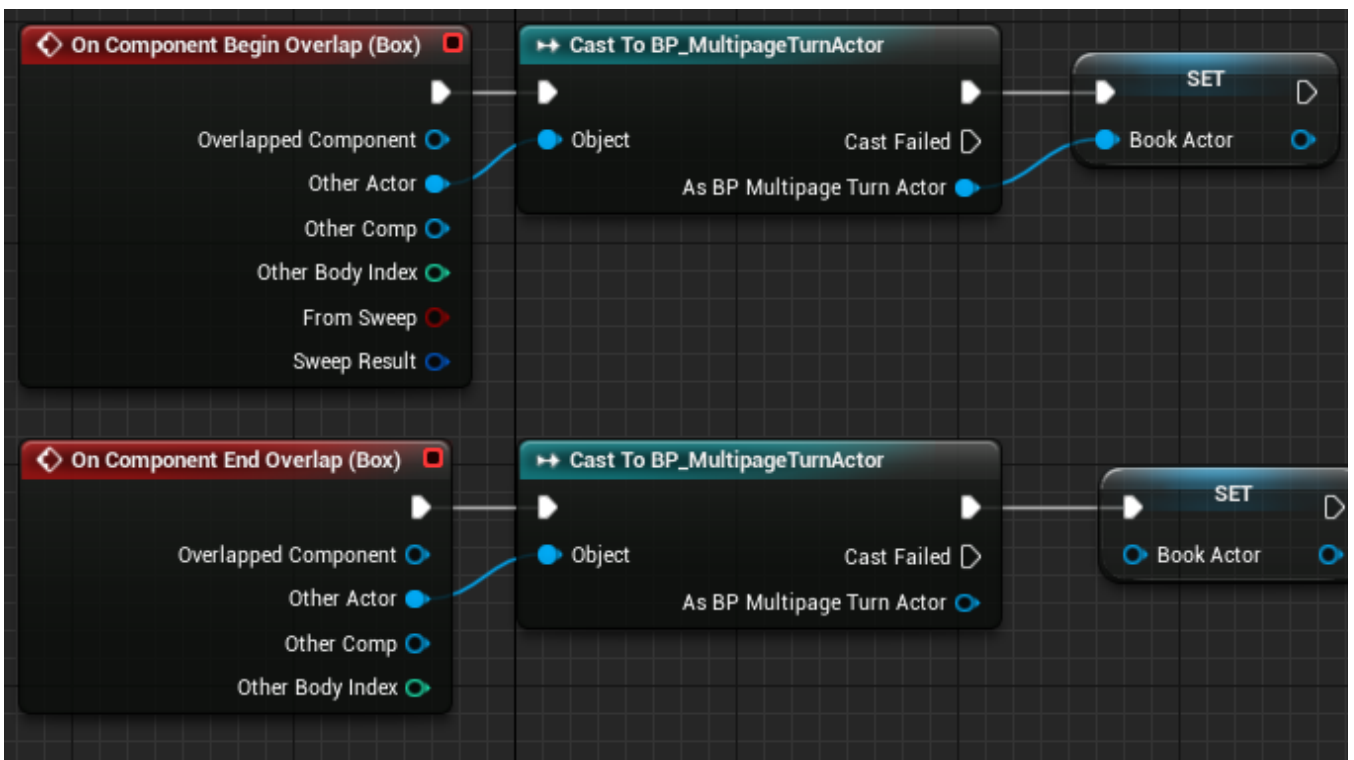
On Component Begin Overlap (Box)
Overlapped Component
Other Actor
Other Comp
Other Body Index
From Sweep
Sweep Result

Cast To BP_MultipageTurnActor
Object
Cast Failed
As BP Multipage Turn Actor

SET
Book Actor

On Component End Overlap (Box)
Overlapped Component
Other Actor
Other Comp
Other Body Index

Cast To BP_MultipageTurnActor
Object
Cast Failed
As BP Multipage Turn Actor

SET
Book Actor